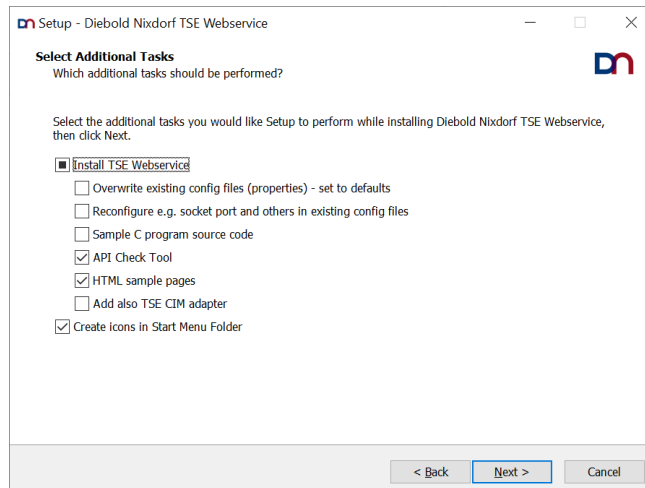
Setup - Diebold Nixdorf TSE Webservice

Select Additional Tasks
Which additional tasks should be performed?

Select the additional tasks you would like Setup to perform while installing Diebold Nixdorf TSE Webservice, then click Next.

Install TSE Webservice
Overwrite existing config files (properties) - set to defaults
Reconfigure e.g. socket port and others in existing config files
Sample C program source code
API Check Tool
HTML sample pages
Add also TSE CIM adapter
Create icons in Start Menu Folder

< Back
Next >
Cancel